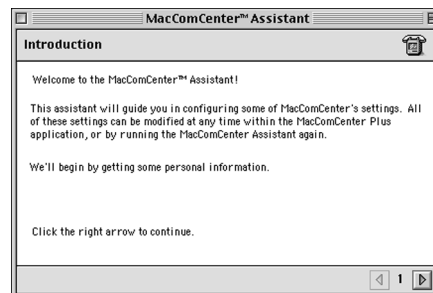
MacComCenter™ Assistant

Introduction

Welcome to the MacComCenter™ Assistant!

This assistant will guide you in configuring some of MacComCenter's settings. All of these settings can be modified at any time within the MacComCenter Plus application, or by running the MacComCenter Assistant again.

We'll begin by getting some personal information.

Click the right arrow to continue.

1